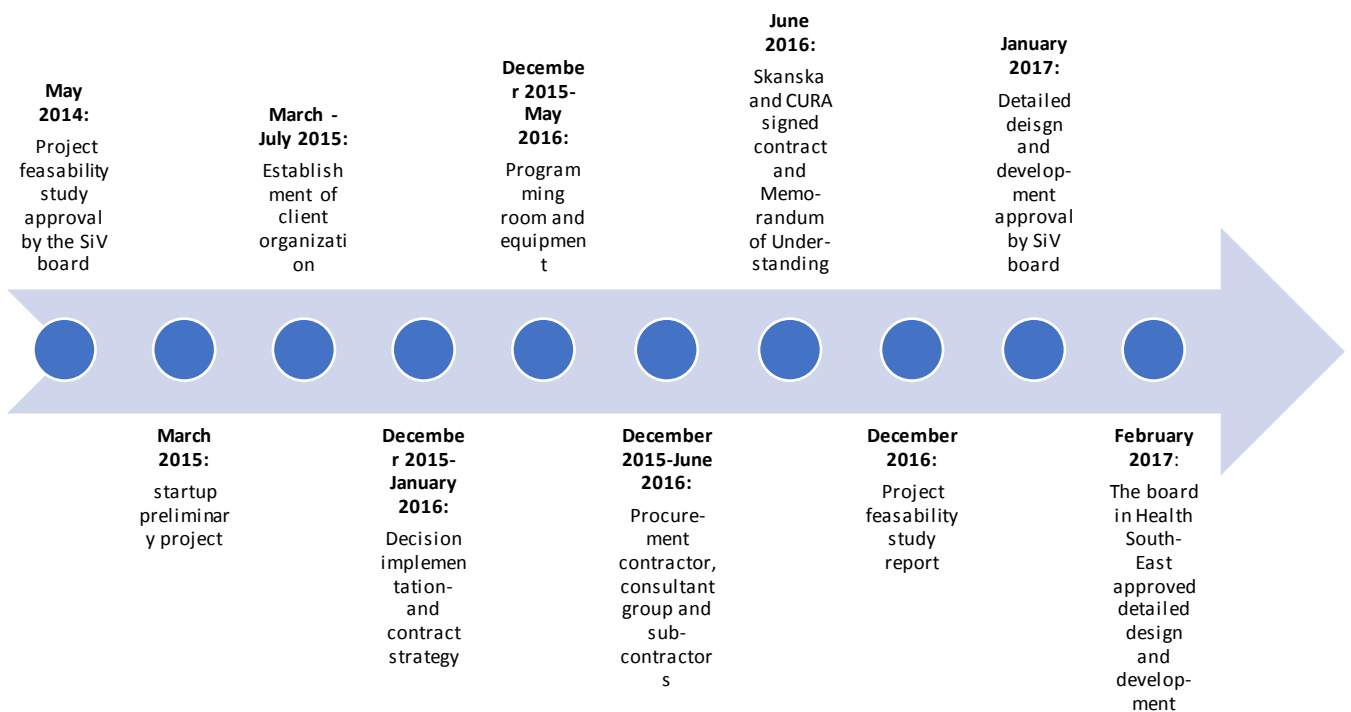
**May 2014:**
Project feasability study approval by the SiV board

**March 2015:**
startup preliminary project

**March - July 2015:**
Establishment of client organization

**December 2015-January 2016:**
Decision implementation- and contract strategy

**December 2015-May 2016:**
Programming room and equipment

**December 2015-June 2016:**
Procure-ment contractor, consultant group and sub-contractors

**June 2016:**
Skanska and CURA signed contract and Memo-randum of Under-standing

**December 2016:**
Project feasability study report

**January 2017:**
Detailed deisgn and develop-ment approval by SiV board

**February 2017**:
The board in Health South-East approved detailed design and develop-ment